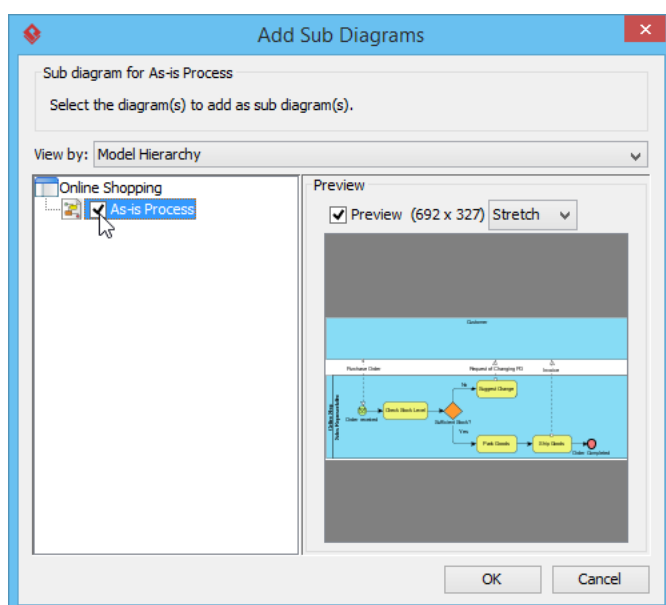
Add Sub Diagrams

Sub diagram for As-is Process

Select the diagram(s) to add as sub diagram(s).

View by: Model Hierarchy

Online Shopping

As-is Process

Preview

Preview (692 x 327) Stretch

Customer

Purchase Order

Request of Changing PO

Invoice

No

Suggest Change

Order received

Check Stock Level

Sufficient Stock?

Yes

Pack Goods

Ship Goods

Order Completed

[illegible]

OK

Cancel